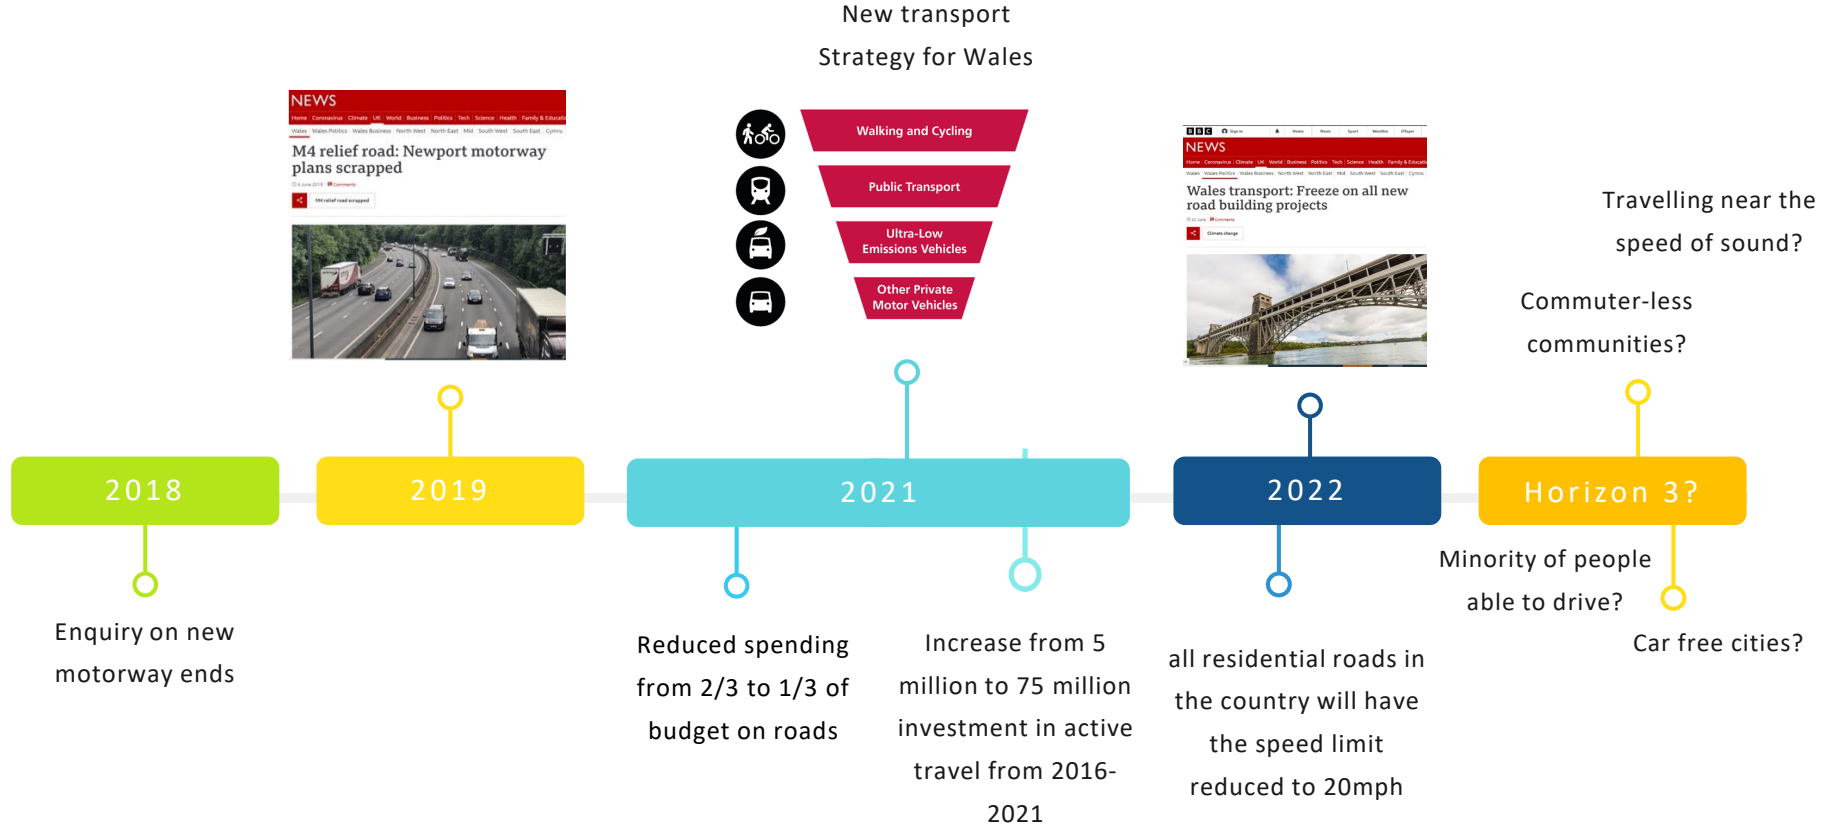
New transport Strategy for Wales

NEWS

Home Coronavirus Climate UK World Business Politics Tech Science Health Family & Education

M4 relief road: Newport motorway plans scrapped

Walking and Cycling

Public Transport

Ultra-Low Emissions Vehicles

Other Private Motor Vehicles

NEWS

Wales transport: Freeze on all new road building projects

Travelling near the speed of sound?

Commuter-less communities?

2018

2019

2021

2022

Horizon 3?

Enquiry on new motorway ends

Reduced spending from 2/3 to 1/3 of budget on roads

Increase from 5 million to 75 million investment in active travel from 2016-2021

all residential roads in the country will have the speed limit reduced to 20mph

Minority of people able to drive?

Car free cities?